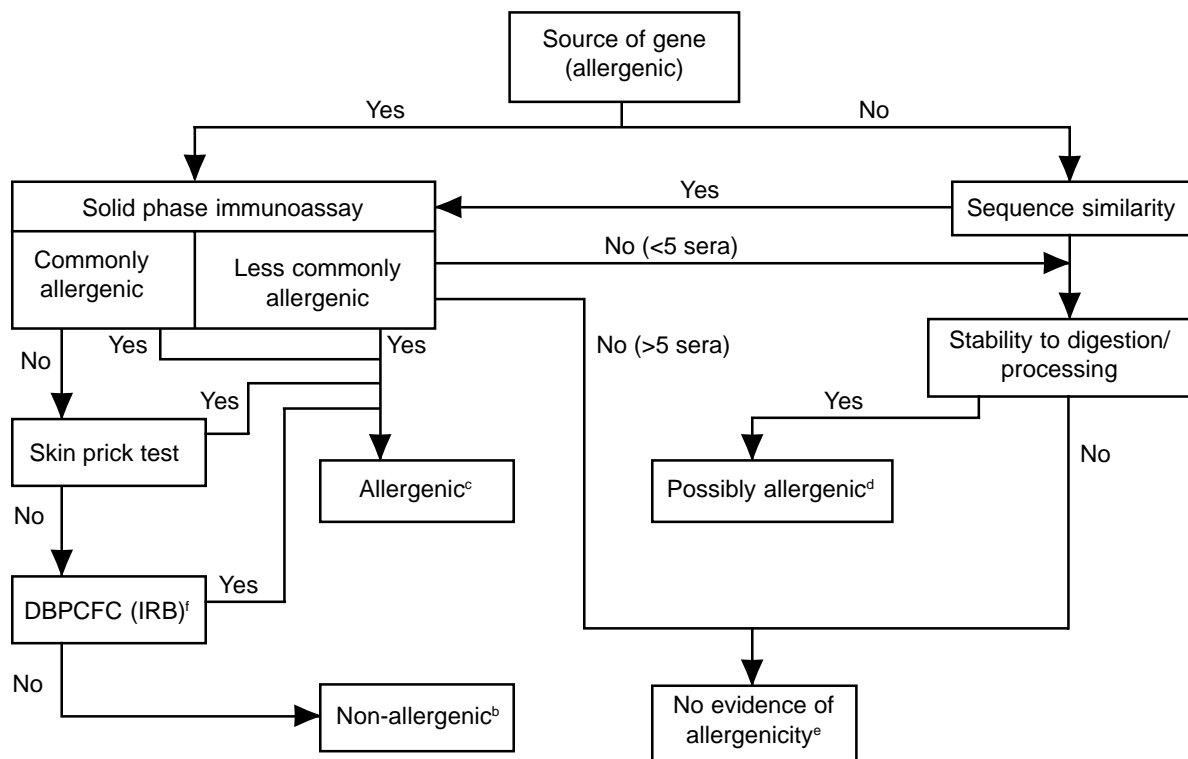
Source of gene (allergenic)

Yes

No

Solid phase immunoassay

Yes

Sequence similarity

Commonly allergenic

Less commonly allergenic

No (<5 sera)

No

Yes

Yes

No (>5 sera)

Stability to digestion/ processing

Yes

Yes

Skin prick test

Allergenic$^{c}$

Possibly allergenic$^{d}$

No

No

Yes

DBPCFC (IRB)$^{f}$

No

Non-allergenic$^{b}$

No evidence of allergenicity$^{e}$